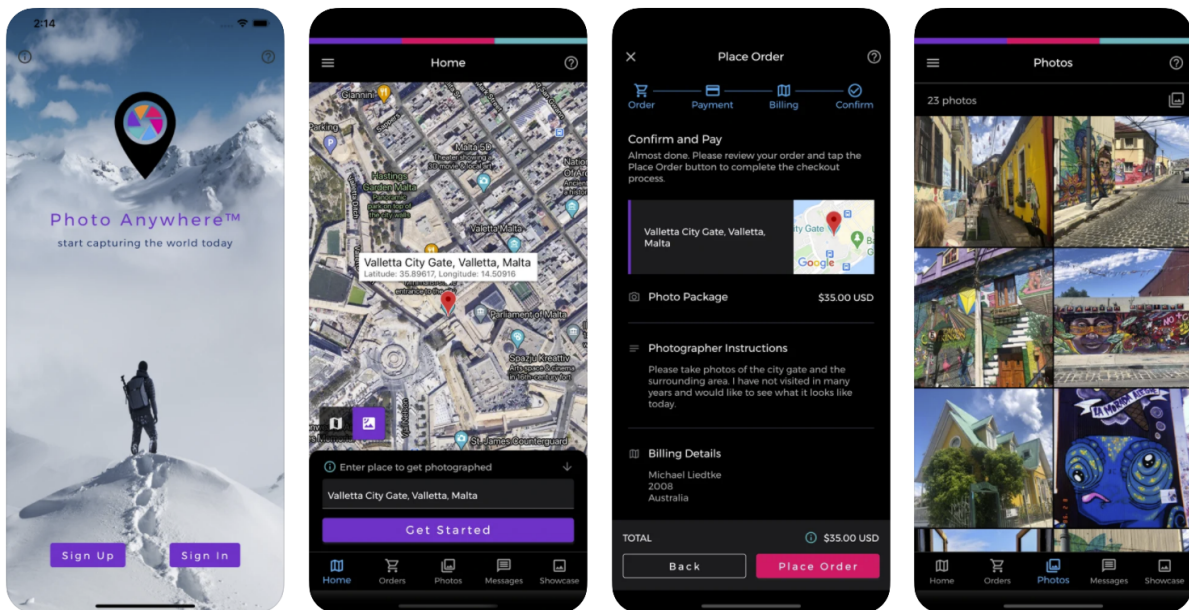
2:14

Photo Anywhere™
start capturing the world today

Sign Up
Sign In

Home

Giannini
Parking
Malta 5D
Theater showing
Hastings Garden Malta
Valletta Gate
Valletta City Gate, Valletta, Malta
Latitude: 35.89617, Longitude: 14.50916
Parliament of Malta
Spazju Kreattiv
St James Counterguard

Enter place to get photographed
Valletta City Gate, Valletta, Malta
Get Started

Home Orders Photos Messages Showcase

Place Order

Order Payment Billing Confirm

Confirm and Pay
Almost done. Please review your order and tap the Place Order button to complete the checkout process.

Valletta City Gate, Valletta, Malta

Photo Package $35.00 USD

Photographer Instructions
Please take photos of the city gate and the surrounding area. I have not visited in many years and would like to see what it looks like today.

Billing Details
Michael Liedtke
2008
Australia

TOTAL $35.00 USD

Back
Place Order

Photos

23 photos

Home Orders Photos Messages Showcase